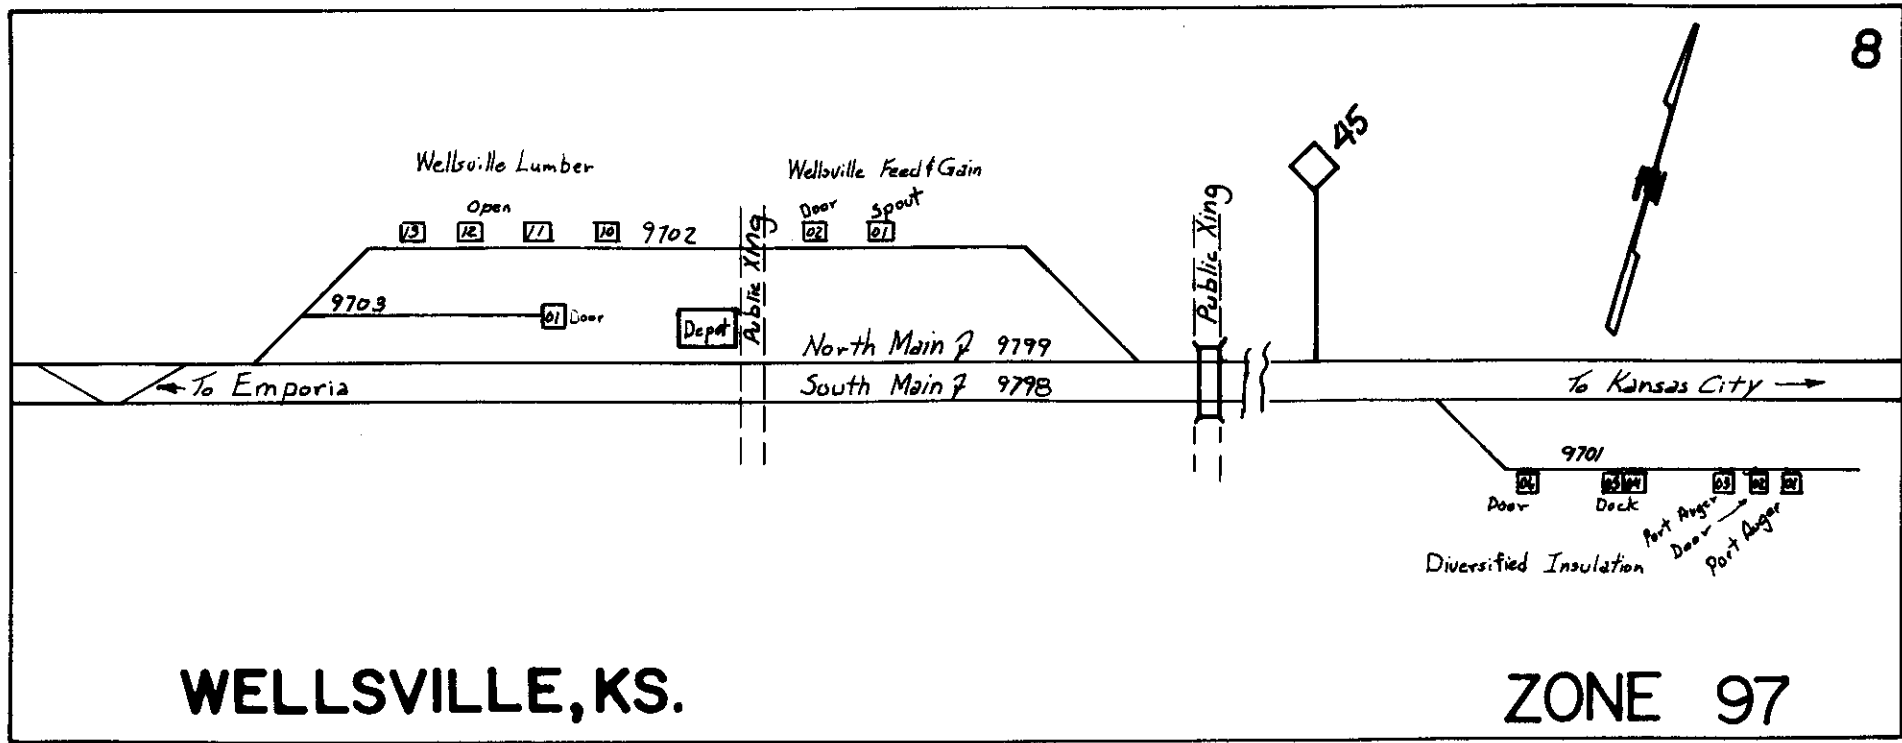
8

45

Wellsville Lumber

Open

13 12 11 10 9702

Public Xing

Wellsville Feed & Gain

Door Spout

02 01

9703

01 Door

Depot

North Main 2 9799

South Main 1 9798

← To Emporia

Public Xing

To Kansas City →

9701

06 05 04 03 02 01

Door Dock Port Auger Door Port Auger

Diversified Insulation

WELLSVILLE, KS.

ZONE 97